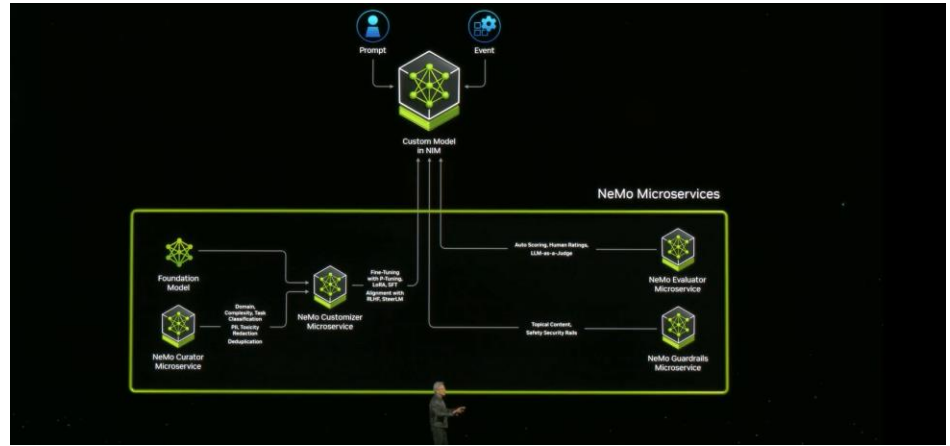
Prompt

Event

Custom Model in NIM

NeMo Microservices

Foundation Model

NeMo Curator Microservice

Domain, Complexity, Task Classification

PII, Toxicity Redaction

Deduplication

NeMo Customizer Microservice

Fine-Tuning with P-Tuning, LoRA, SFT

Alignment with RLHF, SteerLM

Auto Scoring, Human Ratings, LLM-as-a-Judge

NeMo Evaluator Microservice

Topical Content, Safety Security Rails

NeMo Guardrails Microservice